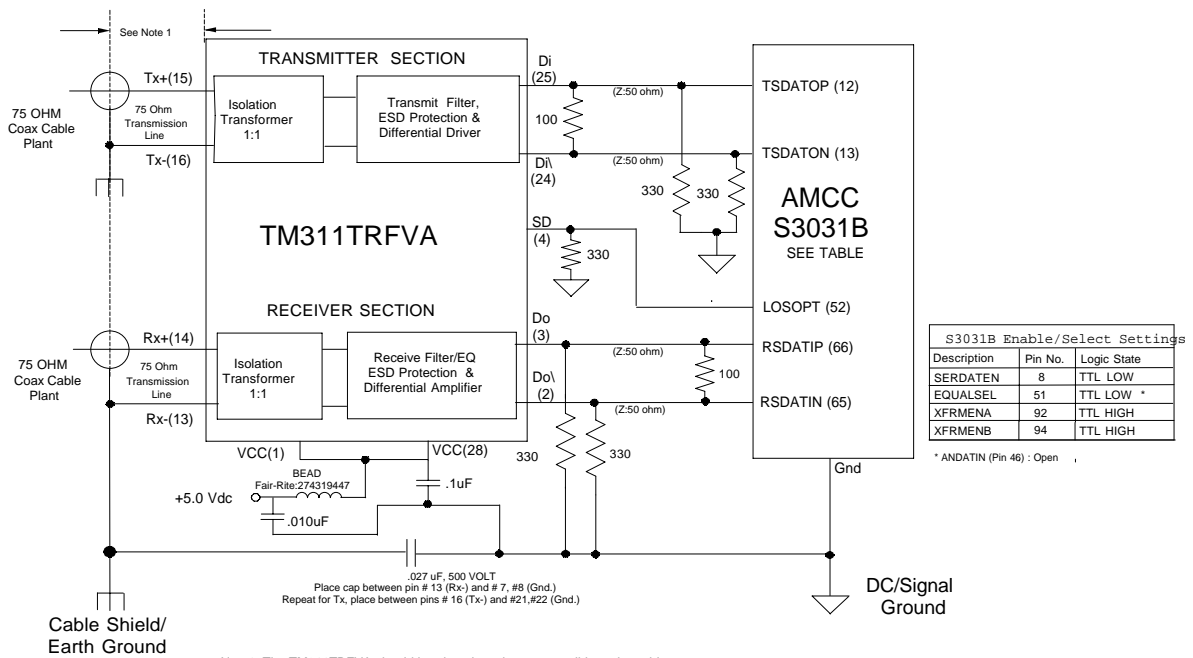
See Note 1

TRANSMITTER SECTION

Tx+(15)

75 OHM Coax Cable Plant

75 Ohm Transmission Line

Isolation Transformer 1:1

Transmit Filter, ESD Protection & Differential Driver

Tx-(16)

Di (25)

100

(Z:50 ohm)

Di\ (24)

(Z:50 ohm)

TSDATOP (12)

TSDATON (13)

330

330

AMCC S3031B SEE TABLE

TM311TRFVA

SD (4)

330

LOSOPT (52)

RECEIVER SECTION

Rx+(14)

75 OHM Coax Cable Plant

75 Ohm Transmission Line

Isolation Transformer 1:1

Receive Filter/EQ ESD Protection & Differential Amplifier

Rx-(13)

Do (3)

(Z:50 ohm)

Do\ (2)

(Z:50 ohm)

RSDATIP (66)

100

RSDATIN (65)

330

330

VCC(1)

VCC(28)

BEAD Fair-Rite:274319447

+5.0 Vdc

.1uF

.010uF

Gnd

| S3031B Enable/Select Settings | | |
|---|---|---|
| Description | Pin No. | Logic State |
| SERDATEN | 8 | TTL LOW |
| EQUALSEL | 51 | TTL LOW * |
| XFRMENA | 92 | TTL HIGH |
| XFRMENB | 94 | TTL HIGH |

* ANDATIN (Pin 46) : Open

.027 uF, 500 VOLT
Place cap between pin # 13 (Rx-) and # 7, #8 (Gnd.)
Repeat for Tx, place between pins # 16 (Tx-) and #21,#22 (Gnd.)

DC/Signal Ground

Cable Shield/ Earth Ground

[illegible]